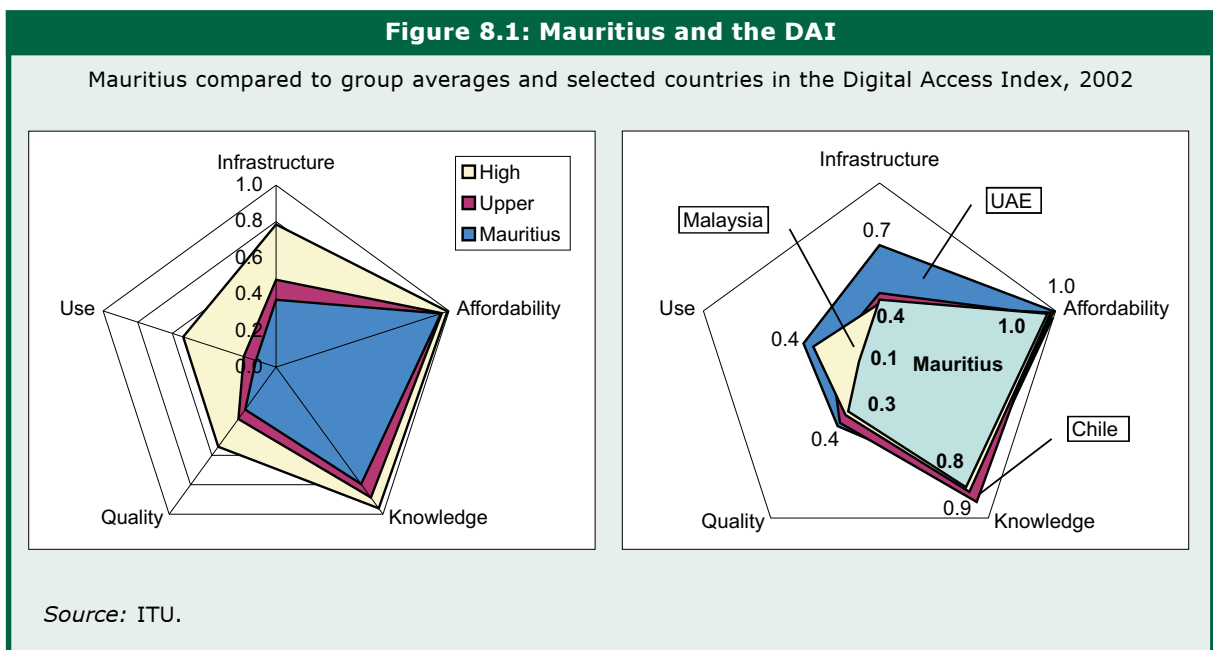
Figure 8.1: Mauritius and the DAI

Mauritius compared to group averages and selected countries in the Digital Access Index, 2002

Infrastructure
1.0
0.8
0.6
0.4
0.2
0.0
High
Upper
Mauritius
Use
Affordability
Quality
Knowledge

Infrastructure
UAE
Malaysia
0.7
1.0
Use
Affordability
0.4
1.0
0.4
0.1
Mauritius
0.3
Chile
0.4
0.8
0.9
Quality
Knowledge

Source: ITU.